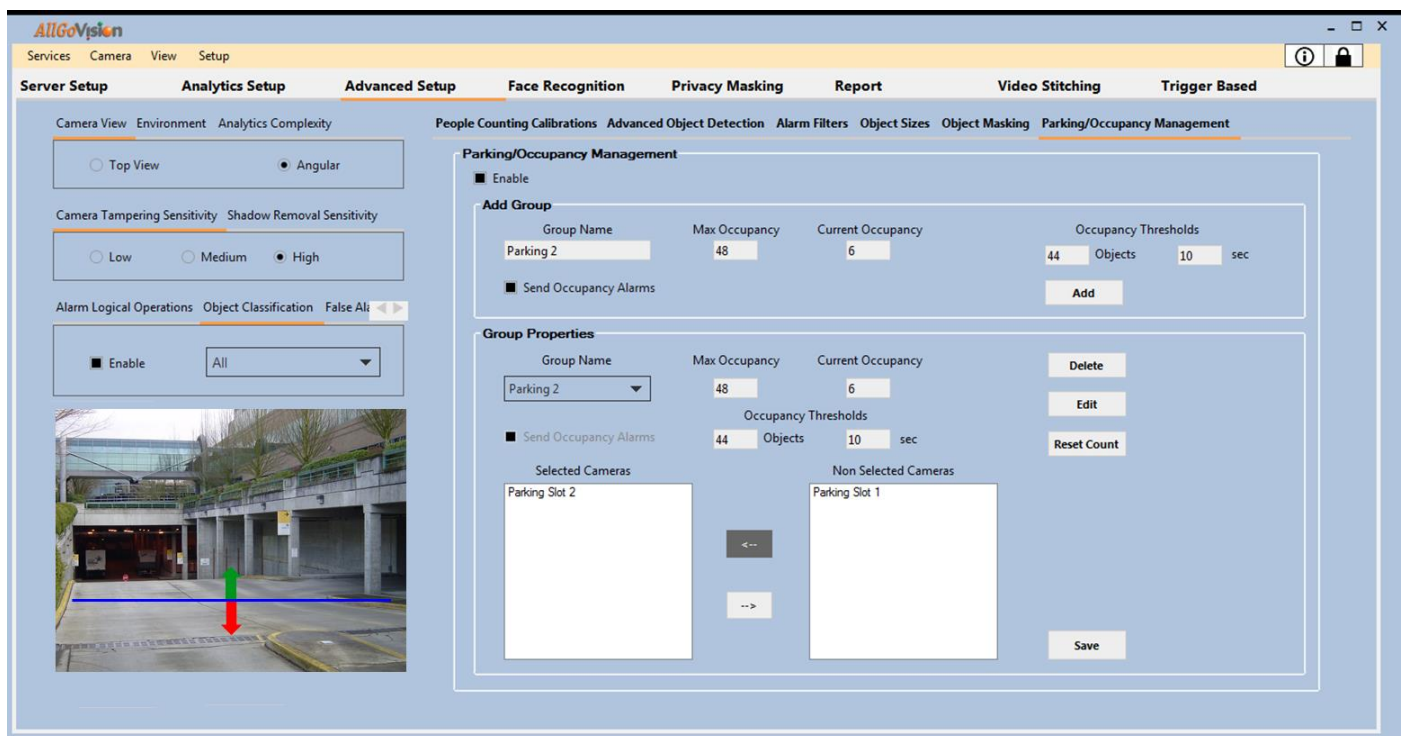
AllGoVision

Services Camera View Setup

Server Setup Analytics Setup Advanced Setup Face Recognition Privacy Masking Report Video Stitching Trigger Based

Camera View Environment Analytics Complexity

Top View Angular

Camera Tampering Sensitivity Shadow Removal Sensitivity

Low Medium High

Alarm Logical Operations Object Classification False Al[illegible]

Enable All

People Counting Calibrations Advanced Object Detection Alarm Filters Object Sizes Object Masking Parking/Occupancy Management

Parking/Occupancy Management

Enable

Add Group

Group Name Max Occupancy Current Occupancy Occupancy Thresholds

Parking 2 48 6 44 Objects 10 sec

Send Occupancy Alarms

Add

Group Properties

Group Name Max Occupancy Current Occupancy

Parking 2 48 6

Delete

Occupancy Thresholds

Edit

Send Occupancy Alarms 44 Objects 10 sec

Reset Count

Selected Cameras Non Selected Cameras

Parking Slot 2

Parking Slot 1

<--

-->

Save